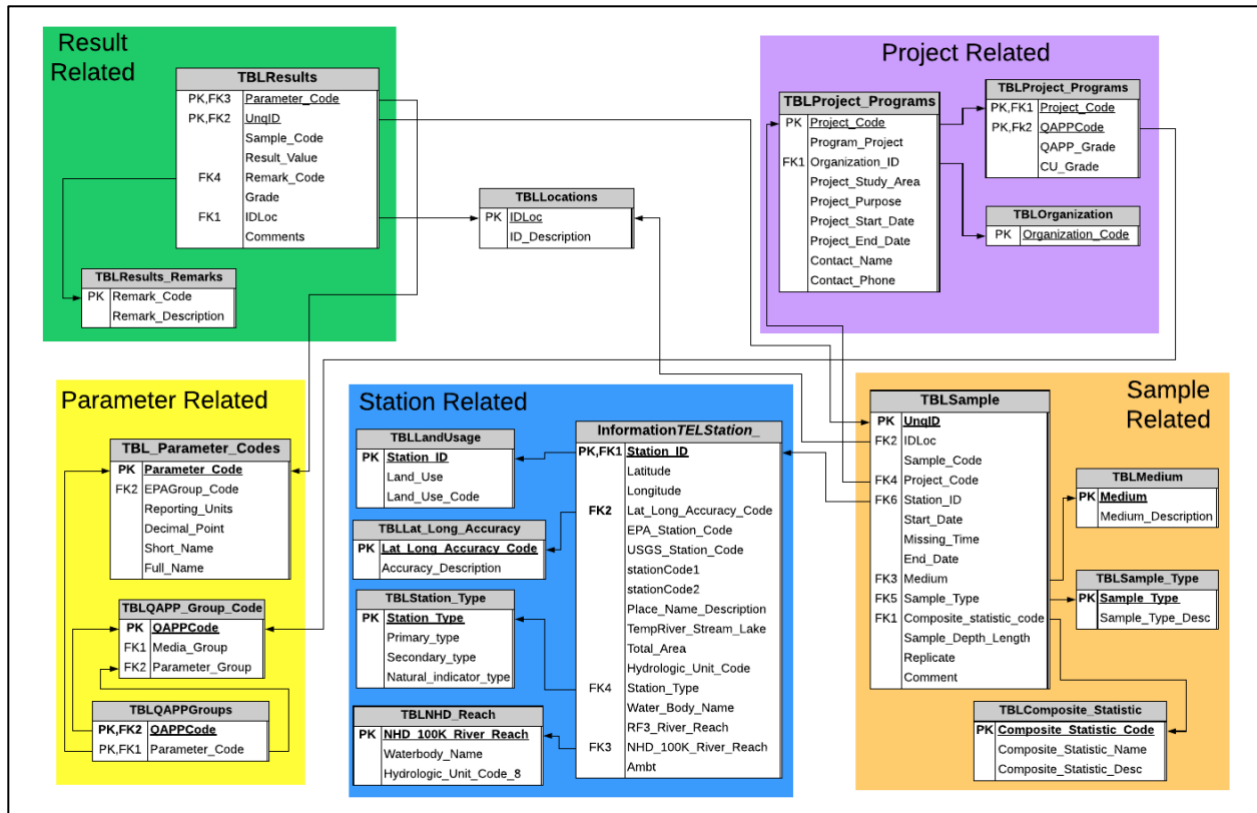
Result Related

TBLResults
| | |
|---|---|
| PK,FK3 | Parameter_Code |
| PK,FK2 | UnqID |
| | Sample_Code |
| | Result_Value |
| FK4 | Remark_Code |
| | Grade |
| FK1 | IDLoc |
| | Comments |

TBLResults_Remarks
| | |
|---|---|
| PK | Remark_Code |
| | Remark_Description |

TBLLocations
| | |
|---|---|
| PK | IDLoc |
| | ID_Description |

Project Related

TBLProject_Programs
| | |
|---|---|
| PK | Project_Code |
| | Program_Project |
| FK1 | Organization_ID |
| | Project_Study_Area |
| | Project_Purpose |
| | Project_Start_Date |
| | Project_End_Date |
| | Contact_Name |
| | Contact_Phone |

TBLProject_Programs
| | |
|---|---|
| PK,FK1 | Project_Code |
| PK,Fk2 | QAPPCode |
| | QAPP_Grade |
| | CU_Grade |

TBLOrganization
| | |
|---|---|
| PK | Organization_Code |

Parameter Related

TBL_Parameter_Codes
| | |
|---|---|
| PK | Parameter_Code |
| FK2 | EPAGroup_Code |
| | Reporting_Units |
| | Decimal_Point |
| | Short_Name |
| | Full_Name |

TBLQAPP_Group_Code
| | |
|---|---|
| PK | QAPPCode |
| FK1 | Media_Group |
| FK2 | Parameter_Group |

TBLQAPPGroups
| | |
|---|---|
| PK,FK2 | QAPPCode |
| PK,FK1 | Parameter_Code |

Station Related

TBLLandUsage
| | |
|---|---|
| PK | Station_ID |
| | Land_Use |
| | Land_Use_Code |

TBLLat_Long_Accuracy
| | |
|---|---|
| PK | Lat_Long_Accuracy_Code |
| | Accuracy_Description |

TBLStation_Type
| | |
|---|---|
| PK | Station_Type |
| | Primary_type |
| | Secondary_type |
| | Natural_indicator_type |

TBLNHD_Reach
| | |
|---|---|
| PK | NHD_100K_River_Reach |
| | Waterbody_Name |
| | Hydrologic_Unit_Code_8 |

InformationTELStation_
| | |
|---|---|
| PK,FK1 | Station_ID |
| | Latitude |
| | Longitude |
| FK2 | Lat_Long_Accuracy_Code |
| | EPA_Station_Code |
| | USGS_Station_Code |
| | stationCode1 |
| | stationCode2 |
| | Place_Name_Description |
| | TempRiver_Stream_Lake |
| | Total_Area |
| | Hydrologic_Unit_Code |
| FK4 | Station_Type |
| | Water_Body_Name |
| | RF3_River_Reach |
| FK3 | NHD_100K_River_Reach |
| | Ambt |

Sample Related

TBLSample
| | |
|---|---|
| PK | UnqID |
| FK2 | IDLoc |
| | Sample_Code |
| FK4 | Project_Code |
| FK6 | Station_ID |
| | Start_Date |
| | Missing_Time |
| | End_Date |
| FK3 | Medium |
| FK5 | Sample_Type |
| FK1 | Composite_statistic_code |
| | Sample_Depth_Length |
| | Replicate |
| | Comment |

TBLMedium
| | |
|---|---|
| PK | Medium |
| | Medium_Description |

TBLSample_Type
| | |
|---|---|
| PK | Sample_Type |
| | Sample_Type_Desc |

TBLComposite_Statistic
| | |
|---|---|
| PK | Composite_Statistic_Code |
| | Composite_Statistic_Name |
| | Composite_Statistic_Desc |